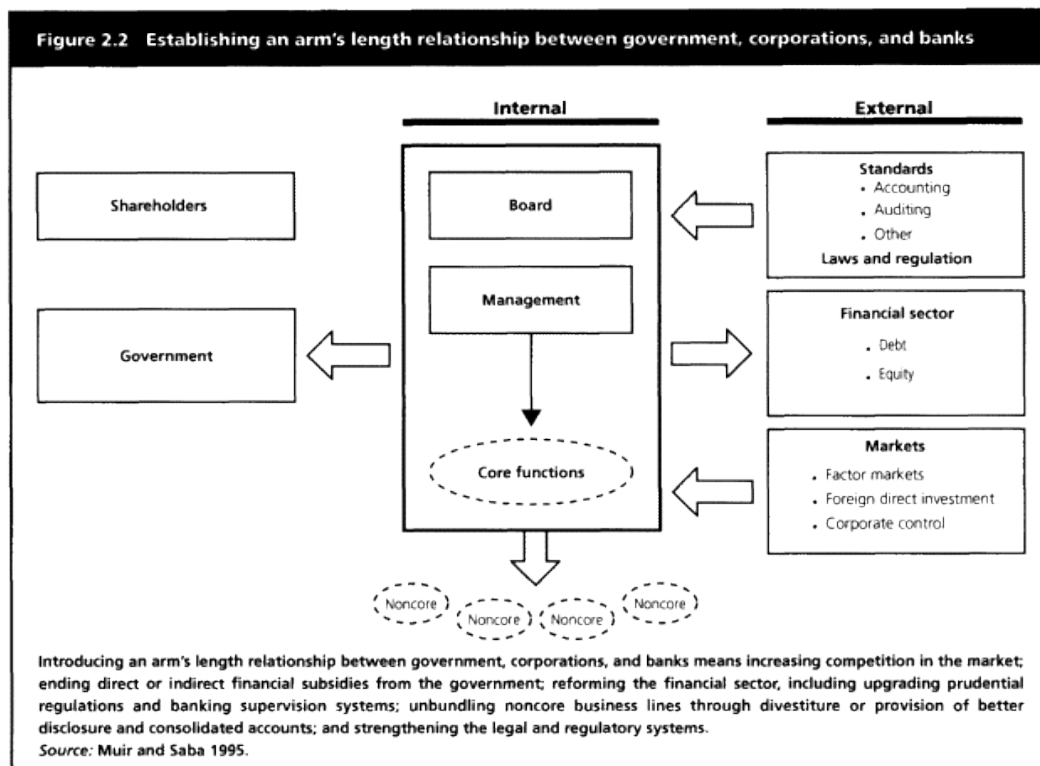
Figure 2.2 Establishing an arm's length relationship between government, corporations, and banks

Internal

External

Shareholders

Government

Board

Management

Core functions

Noncore

Noncore

Noncore

Noncore

Standards
• Accounting
• Auditing
• Other
Laws and regulation

Financial sector
• Debt
• Equity

Markets
• Factor markets
• Foreign direct investment
• Corporate control

Introducing an arm's length relationship between government, corporations, and banks means increasing competition in the market; ending direct or indirect financial subsidies from the government; reforming the financial sector, including upgrading prudential regulations and banking supervision systems; unbundling noncore business lines through divestiture or provision of better disclosure and consolidated accounts; and strengthening the legal and regulatory systems.
Source: Muir and Saba 1995.